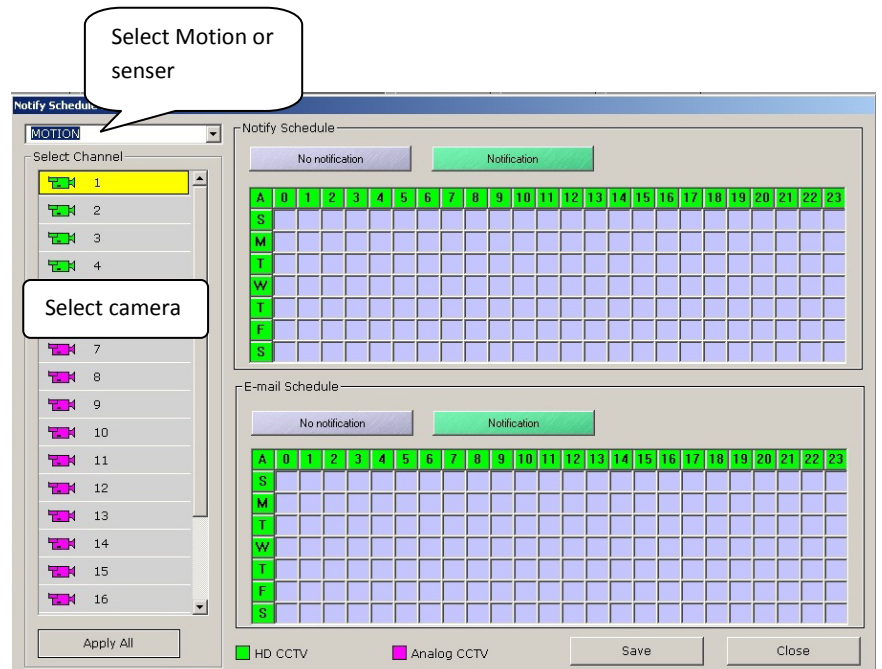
Select Motion or senser

Notify Schedule

MOTION

Select Channel

1
2
3
4

Select camera

7
8
9
10
11
12
13
14
15
16

Apply All

Notify Schedule

No notification

Notification

| A | 0 | 1 | 2 | 3 | 4 | 5 | 6 | 7 | 8 | 9 | 10 | 11 | 12 | 13 | 14 | 15 | 16 | 17 | 18 | 19 | 20 | 21 | 22 | 23 |
|---|---|---|---|---|---|---|---|---|---|---|---|---|---|---|---|---|---|---|---|---|---|---|---|---|
| S | | | | | | | | | | | | | | | | | | | | | | | | |
| M | | | | | | | | | | | | | | | | | | | | | | | | |
| T | | | | | | | | | | | | | | | | | | | | | | | | |
| W | | | | | | | | | | | | | | | | | | | | | | | | |
| T | | | | | | | | | | | | | | | | | | | | | | | | |
| F | | | | | | | | | | | | | | | | | | | | | | | | |
| S | | | | | | | | | | | | | | | | | | | | | | | | |

E-mail Schedule

No notification

Notification

| A | 0 | 1 | 2 | 3 | 4 | 5 | 6 | 7 | 8 | 9 | 10 | 11 | 12 | 13 | 14 | 15 | 16 | 17 | 18 | 19 | 20 | 21 | 22 | 23 |
|---|---|---|---|---|---|---|---|---|---|---|---|---|---|---|---|---|---|---|---|---|---|---|---|---|
| S | | | | | | | | | | | | | | | | | | | | | | | | |
| M | | | | | | | | | | | | | | | | | | | | | | | | |
| T | | | | | | | | | | | | | | | | | | | | | | | | |
| W | | | | | | | | | | | | | | | | | | | | | | | | |
| T | | | | | | | | | | | | | | | | | | | | | | | | |
| F | | | | | | | | | | | | | | | | | | | | | | | | |
| S | | | | | | | | | | | | | | | | | | | | | | | | |

HD CCTV

Analog CCTV

Save

Close